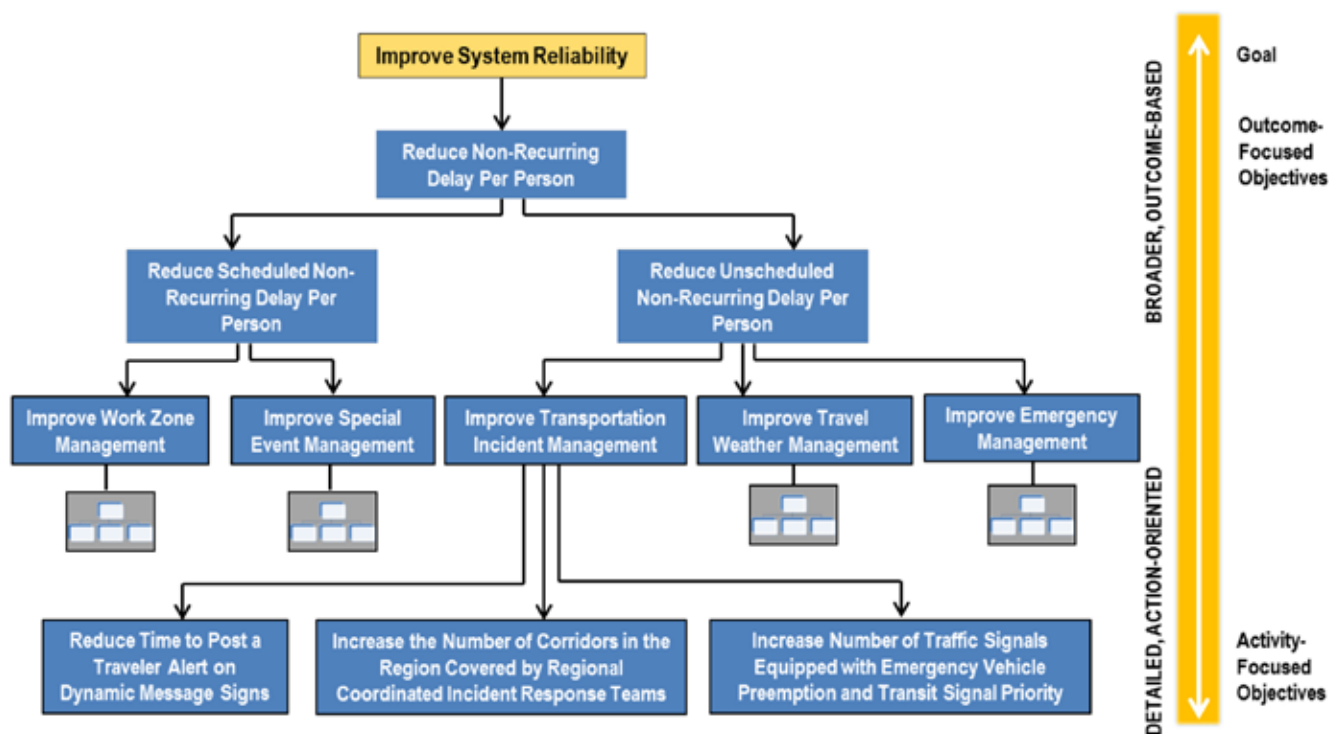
Improve System Reliability

Reduce Non-Recurring Delay Per Person

Reduce Scheduled Non-Recurring Delay Per Person

Reduce Unscheduled Non-Recurring Delay Per Person

Improve Work Zone Management

Improve Special Event Management

Improve Transportation Incident Management

Improve Travel Weather Management

Improve Emergency Management

Reduce Time to Post a Traveler Alert on Dynamic Message Signs

Increase the Number of Corridors in the Region Covered by Regional Coordinated Incident Response Teams

Increase Number of Traffic Signals Equipped with Emergency Vehicle Preemption and Transit Signal Priority

BROADER, OUTCOME-BASED

DETAILED, ACTION-ORIENTED

Goal

Outcome-Focused Objectives

Activity-Focused Objectives